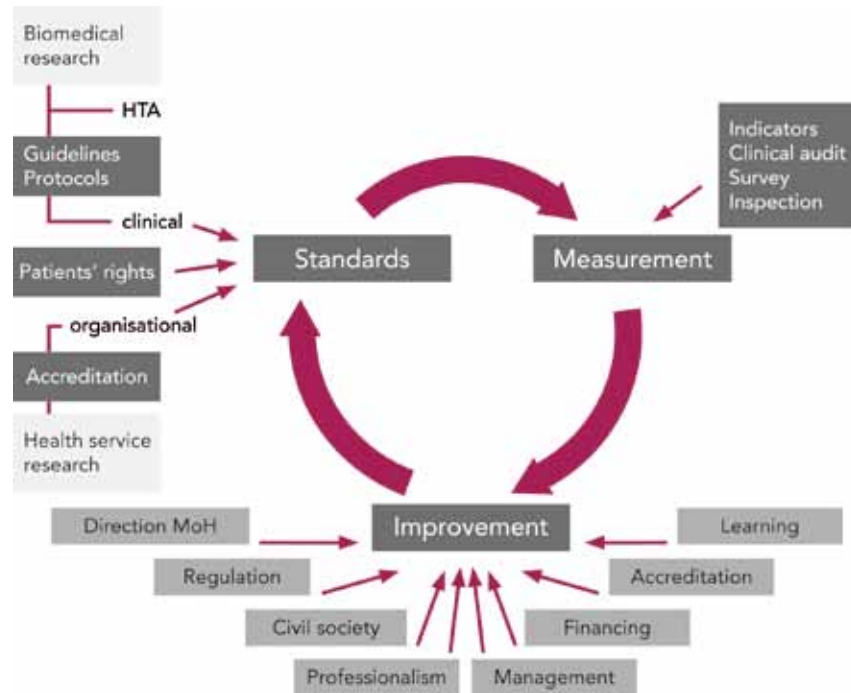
Biomedical research

HTA

Guidelines
Protocols

clinical

Patients' rights

organisational

Accreditation

Health service research

Standards

Measurement

Indicators
Clinical audit
Survey
Inspection

Improvement

Direction MoH

Regulation

Civil society

Professionalism

Management

Financing

Accreditation

Learning